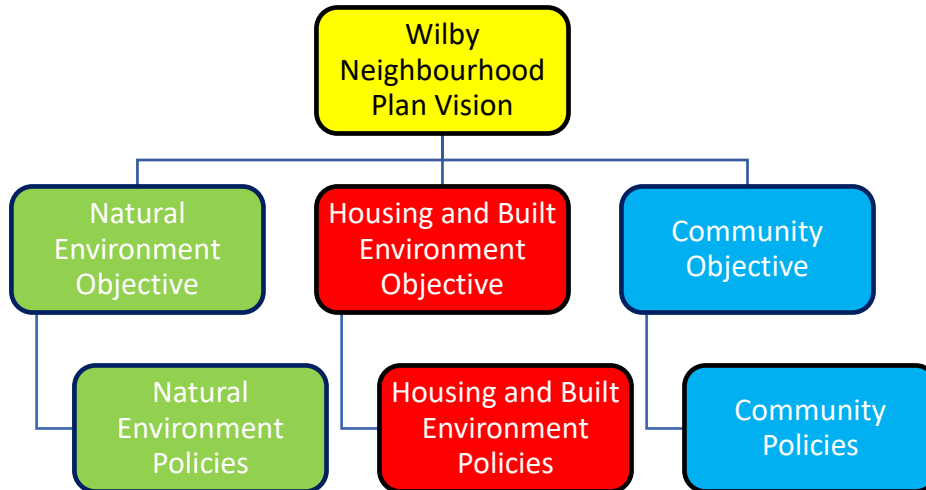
Wilby Neighbourhood Plan Vision

Natural Environment Objective

Housing and Built Environment Objective

Community Objective

Natural Environment Policies

Housing and Built Environment Policies

Community Policies